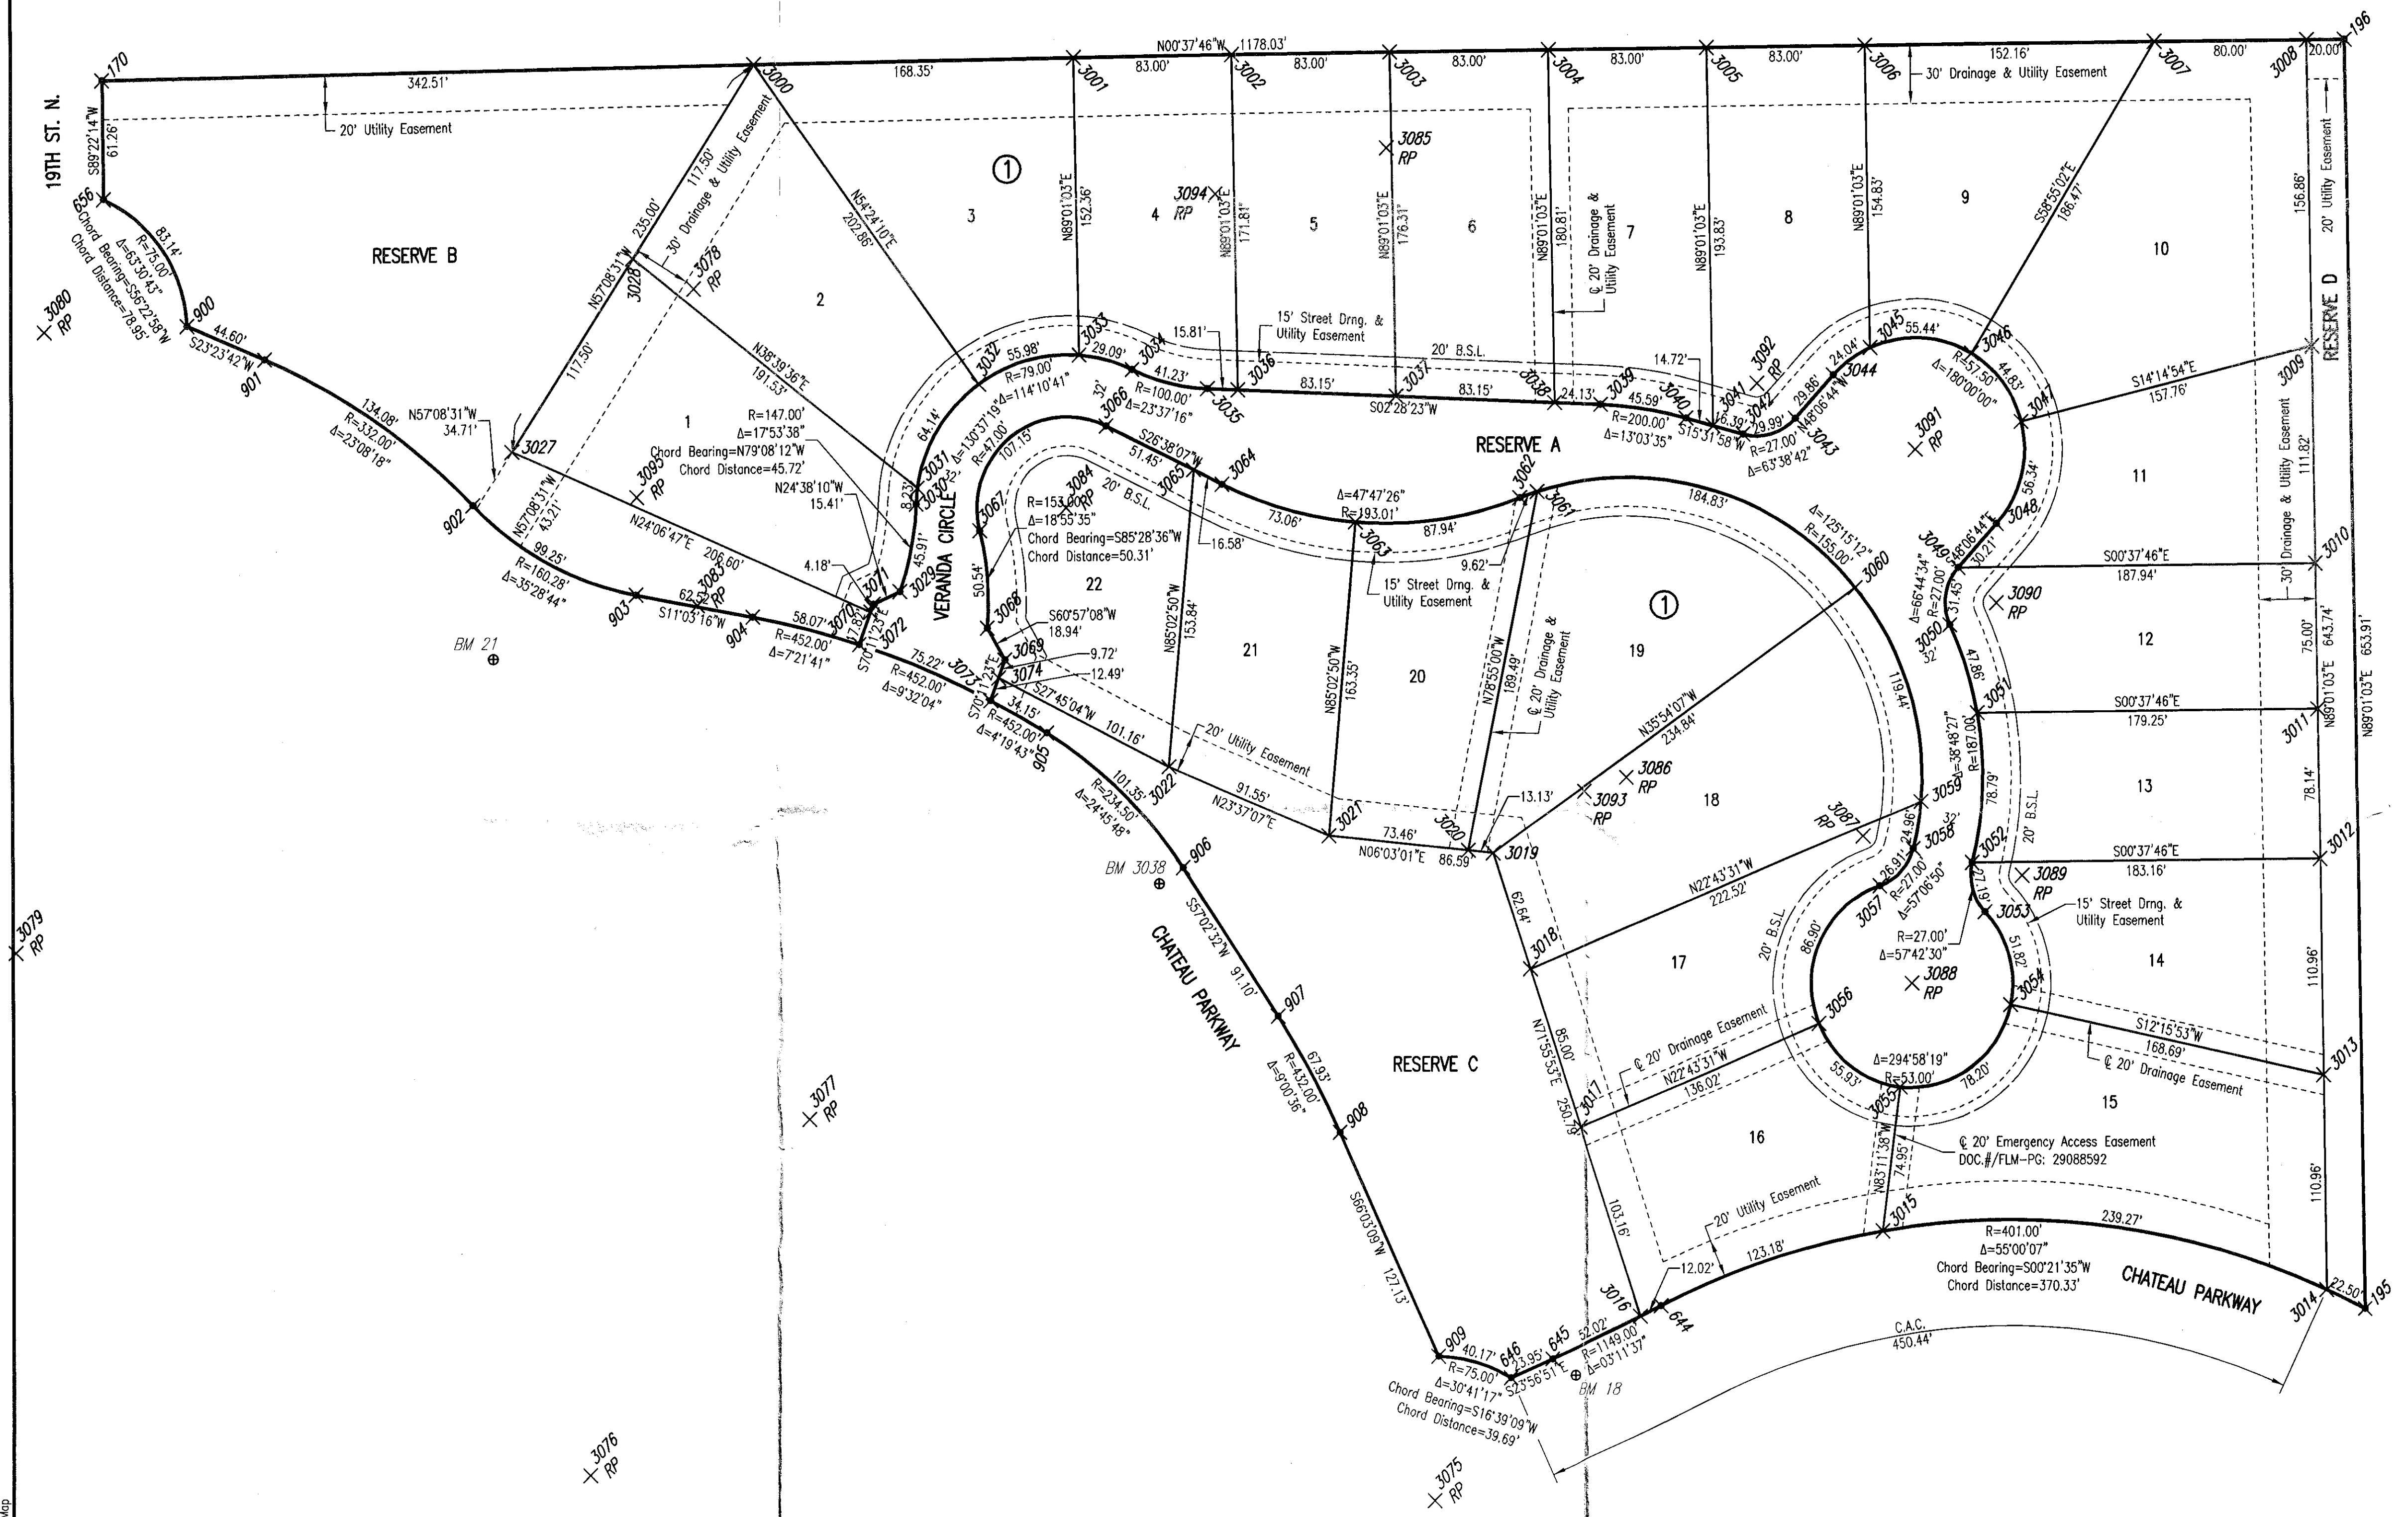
170
N00°37'46"W 1178.03'
342.51'
168.35'
83.00'
83.00'
83.00'
83.00'
83.00'
152.16'
80.00'
20.00'
196
3000
3001
3002
3003
3004
3005
3006
3007
3008
30' Drainage & Utility Easement
20' Utility Easement
19TH ST. N.
S89°22'14"W 61.26'
656
R=75.00'
83.14'
Δ=63°30'43"
Chord Bearing=S56°22'58"W
Chord Distance=78.95'
RESERVE B
3080 RP
900
44.60'
S23°23'42"W
901
134.08'
R=332.00'
Δ=23°08'18"
N57°08'31"W 34.71'
3027
902
N57°08'31"W 43.21'
99.25'
R=160.28'
Δ=35°28'44"
903
S11°03'16"W 62.53'
904
58.07'
R=452.00'
Δ=7°21'41"
BM 21
117.50'
235.00'
117.50'
N57°08'31"W
30' Drainage & Utility Easement
3028
3078 RP
2
N54°24'10"E 202.86'
3
N38°39'36"E 191.53'
1
R=147.00'
Δ=17°53'38"
Chord Bearing=N79°08'12"W
Chord Distance=45.72'
N24°38'10"W 15.41'
3095 RP
N24°06'47"E 206.60'
3083 RP
4.18'
3070
3071
3072
17.82'
S70°11'23"E
75.22'
R=452.00'
Δ=9°32'04"
3073
S70°11'23"E
34.15'
R=452.00'
Δ=4°19'43"
905
R=234.50'
101.35'
Δ=24°45'48"
3022
BM 3038
906
CHATEAU PARKWAY
S57°02'32"W 91.10'
907
67.93'
R=432.00'
Δ=9°00'36"
908
RESERVE C
S66°03'09"W 127.13'
909
40.17'
R=75.00'
Δ=30°41'17"
Chord Bearing=S16°39'09"W
Chord Distance=39.69'
646
23.95'
645
S23°56'51"E
52.02'
R=1149.00'
Δ=03°11'37"
BM 18
644
3016
3077 RP
3076 RP
3075 RP
3079 RP
VERANDA CIRCLE
3029
45.91'
8.23'
3030
3031
64.14'
Δ=130°37'19"
R=47.00'
3032
55.98'
R=79.00'
Δ=114°10'41"
3033
29.09'
3034
41.23'
R=100.00'
Δ=23°37'16"
3035
3066
32'
107.15'
N89°01'03"E 152.36'
4
3094 RP
N89°01'03"E 171.81'
5
N89°01'03"E 176.31'
6
N89°01'03"E 180.81'
3085 RP
℄ 20' Drainage & Utility Easement
7
N89°01'03"E 193.83'
8
N89°01'03"E 154.83'
9
S58°55'02"E 186.47'
10
①
15.81'
15' Street Drng. & Utility Easement
3036
83.15'
20' B.S.L.
3037
83.15'
S02°28'23"W
3038
24.13'
3039
45.59'
R=200.00'
Δ=13°03'35"
3040
14.72'
3041
3092 RP
3042
16.39'
S15°31'58"W
29.99'
29.86'
R=27.00'
Δ=63°38'42"
3043
N48°06'44"W
24.04'
3044
3045
55.44'
3046
R=57.50'
Δ=180°00'00"
44.83'
3047
S14°14'54"E 157.76'
3009
3091 RP
RESERVE A
RESERVE D
156.86'
20' Utility Easement
30' Drainage & Utility Easement
111.82'
S26°38'07"W
51.45'
3064
3065
3084 RP
20' B.S.L.
3067
R=153.00'
Δ=18°55'35"
Chord Bearing=S85°28'36"W
Chord Distance=50.31'
16.58'
73.06'
Δ=47°47'26"
R=193.01'
87.94'
3063
9.62'
3062
3061
184.83'
Δ=125°15'12"
R=155.00'
15' Street Drng. & Utility Easement
50.54'
22
3068
S60°57'08"W 18.94'
3069
9.72'
12.49'
3074
S27°45'04"W
101.16'
N85°02'50"W 153.84'
21
N85°02'50"W 163.35'
20
N78°55'00"W 189.49'
℄ 20' Drainage & Utility Easement
19
①
3060
20' Utility Easement
91.55'
N23°37'07"E
3021
73.46'
N06°03'01"E
86.59'
3020
3019
13.13'
N35°54'07"W 234.84'
3086 RP
3093 RP
18
119.44'
3087 RP
3048
56.34'
N48°06'44"E
30.21'
3049
Δ=66°44'34"
R=27.00'
31.45'
3050
32'
S00°37'46"E 187.94'
3010
3090 RP
11
12
47.86'
3051
Δ=38°48'27"
R=187.00'
S00°37'46"E 179.25'
3011
75.00'
N89°01'03"E 643.74'
N89°01'03"E 653.91'
13
78.79'
3059
24.96'
32'
3058
20' B.S.L.
3052
S00°37'46"E 183.16'
3012
78.14'
3089 RP
15' Street Drng. & Utility Easement
N22°43'31"W 222.52'
62.64'
3018
17
20' B.S.L.
86.90'
26.91'
R=27.00'
Δ=57°06'50"
3057
27.19'
3053
R=27.00'
Δ=57°42'30"
51.82'
3088 RP
3054
14
3056
℄ 20' Drainage Easement
N22°43'31"W 136.02'
N77°55'53"E 250.79'
85.00'
3017
S12°15'53"W 168.69'
℄ 20' Drainage Easement
3013
110.96'
55.93'
Δ=294°58'19"
R=53.00'
78.20'
3055
15
16
℄ 20' Emergency Access Easement DOC.#/FLM-PG: 29088592
N83°11'38"W 74.95'
3015
20' Utility Easement
103.16'
12.02'
123.18'
R=401.00'
Δ=55°00'07"
Chord Bearing=S00°21'35"W
Chord Distance=370.33'
239.27'
CHATEAU PARKWAY
110.96'
3014
22.50'
195
C.A.C. 450.44'